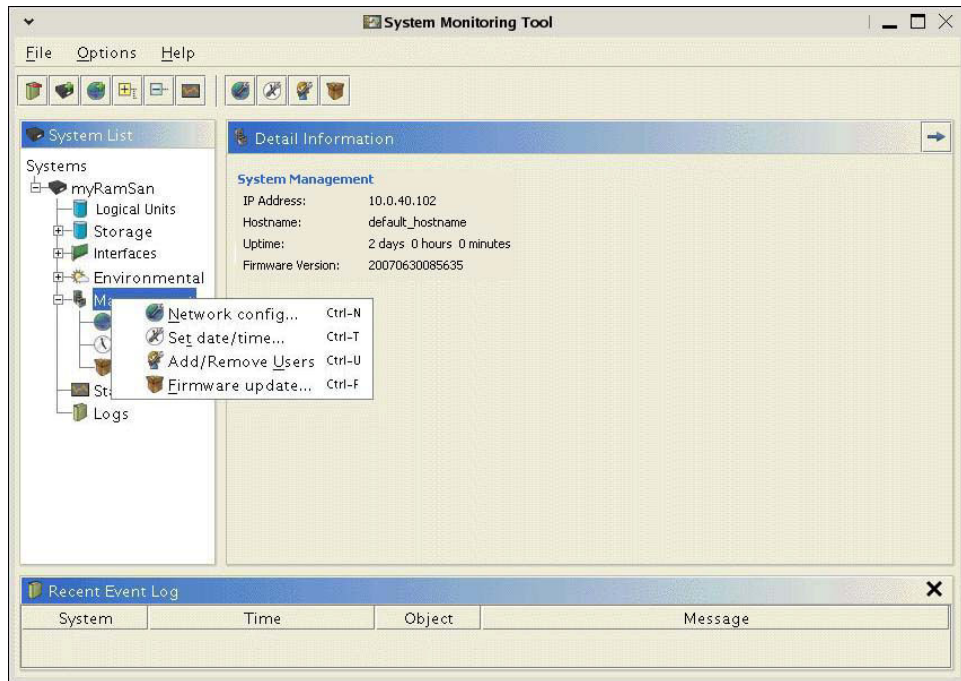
System Monitoring Tool

File Options Help

System List

Systems
myRamSan
Logical Units
Storage
Interfaces
Environmental
Ma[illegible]
St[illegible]
Logs

Network config... Ctrl-N
Set date/time... Ctrl-T
Add/Remove Users Ctrl-U
Firmware update... Ctrl-F

Detail Information

System Management
IP Address: 10.0.40.102
Hostname: default_hostname
Uptime: 2 days 0 hours 0 minutes
Firmware Version: 20070630085635

Recent Event Log

| System | Time | Object | Message |
|---|---|---|---|
| | | | |